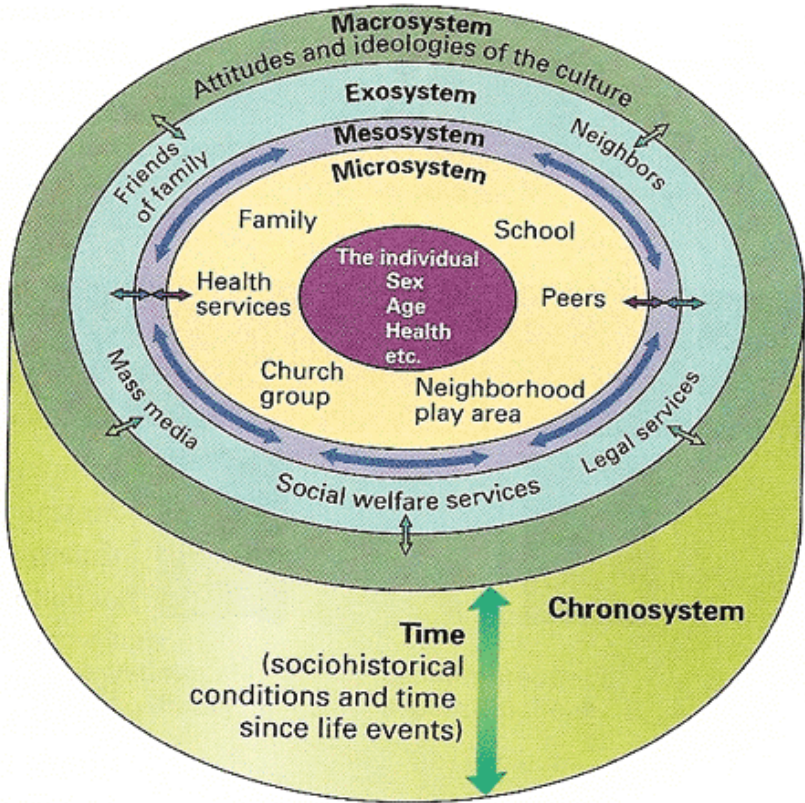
Macrosystem
Attitudes and ideologies of the culture

Exosystem

Mesosystem

Microsystem

Friends of family

Neighbors

Family

School

The individual
Sex
Age
Health
etc.

Health services

Peers

Church group

Neighborhood play area

Mass media

Legal services

Social welfare services

Chronosystem

Time
(sociohistorical conditions and time since life events)